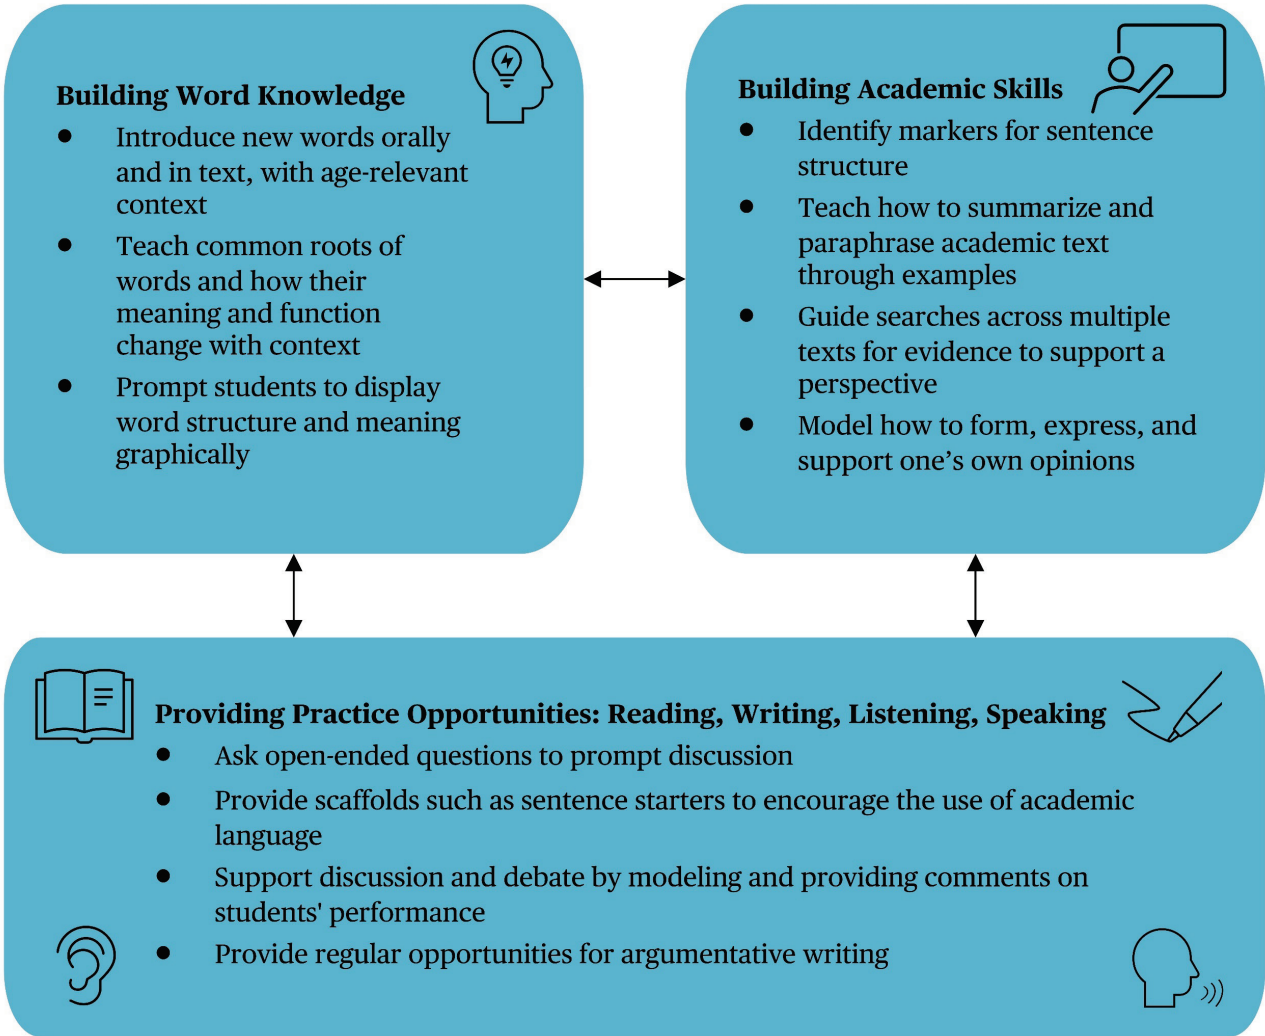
Building Word Knowledge

- Introduce new words orally and in text, with age-relevant context
- Teach common roots of words and how their meaning and function change with context
- Prompt students to display word structure and meaning graphically

Building Academic Skills

- Identify markers for sentence structure
- Teach how to summarize and paraphrase academic text through examples
- Guide searches across multiple texts for evidence to support a perspective
- Model how to form, express, and support one's own opinions

Providing Practice Opportunities: Reading, Writing, Listening, Speaking

- Ask open-ended questions to prompt discussion
- Provide scaffolds such as sentence starters to encourage the use of academic language
- Support discussion and debate by modeling and providing comments on students' performance
- Provide regular opportunities for argumentative writing